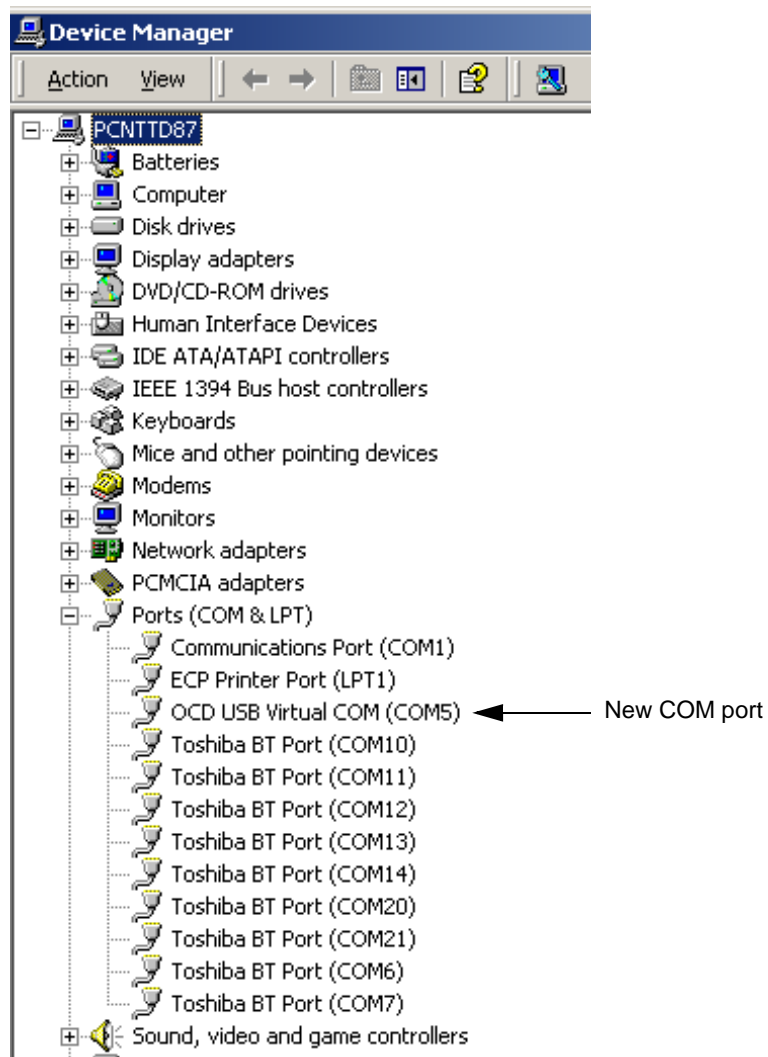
Device Manager

Action View

PCNTTD87
Batteries
Computer
Disk drives
Display adapters
DVD/CD-ROM drives
Human Interface Devices
IDE ATA/ATAPI controllers
IEEE 1394 Bus host controllers
Keyboards
Mice and other pointing devices
Modems
Monitors
Network adapters
PCMCIA adapters
Ports (COM & LPT)
Communications Port (COM1)
ECP Printer Port (LPT1)
OCD USB Virtual COM (COM5)
New COM port
Toshiba BT Port (COM10)
Toshiba BT Port (COM11)
Toshiba BT Port (COM12)
Toshiba BT Port (COM13)
Toshiba BT Port (COM14)
Toshiba BT Port (COM20)
Toshiba BT Port (COM21)
Toshiba BT Port (COM6)
Toshiba BT Port (COM7)
Sound, video and game controllers